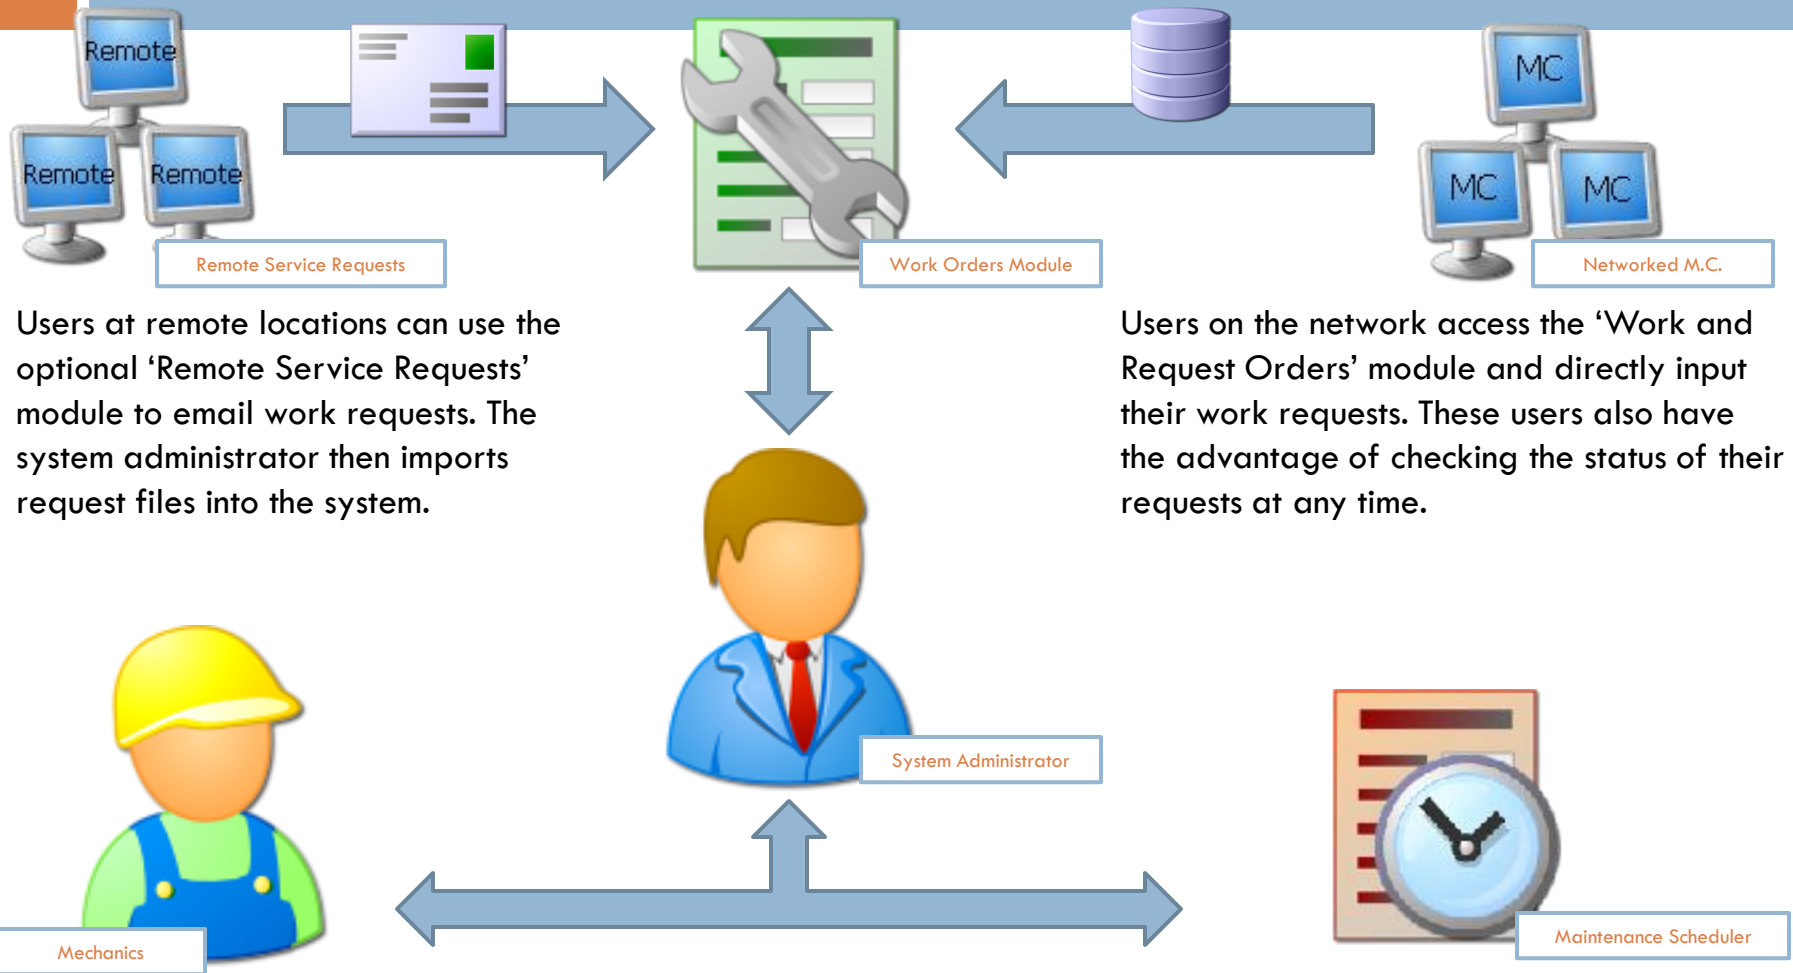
Remote

Remote

Remote

Remote Service Requests

Work Orders Module

MC

MC

MC

Networked M.C.

Users at remote locations can use the optional ‘Remote Service Requests’ module to email work requests. The system administrator then imports request files into the system.

Users on the network access the ‘Work and Request Orders’ module and directly input their work requests. These users also have the advantage of checking the status of their requests at any time.

System Administrator

Mechanics

Maintenance Scheduler